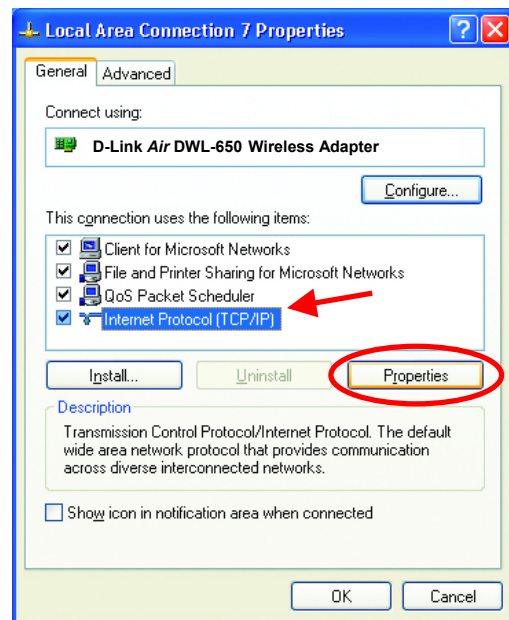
Local Area Connection 7 Properties

General | Advanced

Connect using:

D-Link *Air* DWL-650 Wireless Adapter

Configure...

This connection uses the following items:

Client for Microsoft Networks
File and Printer Sharing for Microsoft Networks
QoS Packet Scheduler
Internet Protocol (TCP/IP)

Install... | Uninstall | Properties

Description

Transmission Control Protocol/Internet Protocol. The default wide area network protocol that provides communication across diverse interconnected networks.

Show icon in notification area when connected

OK | Cancel